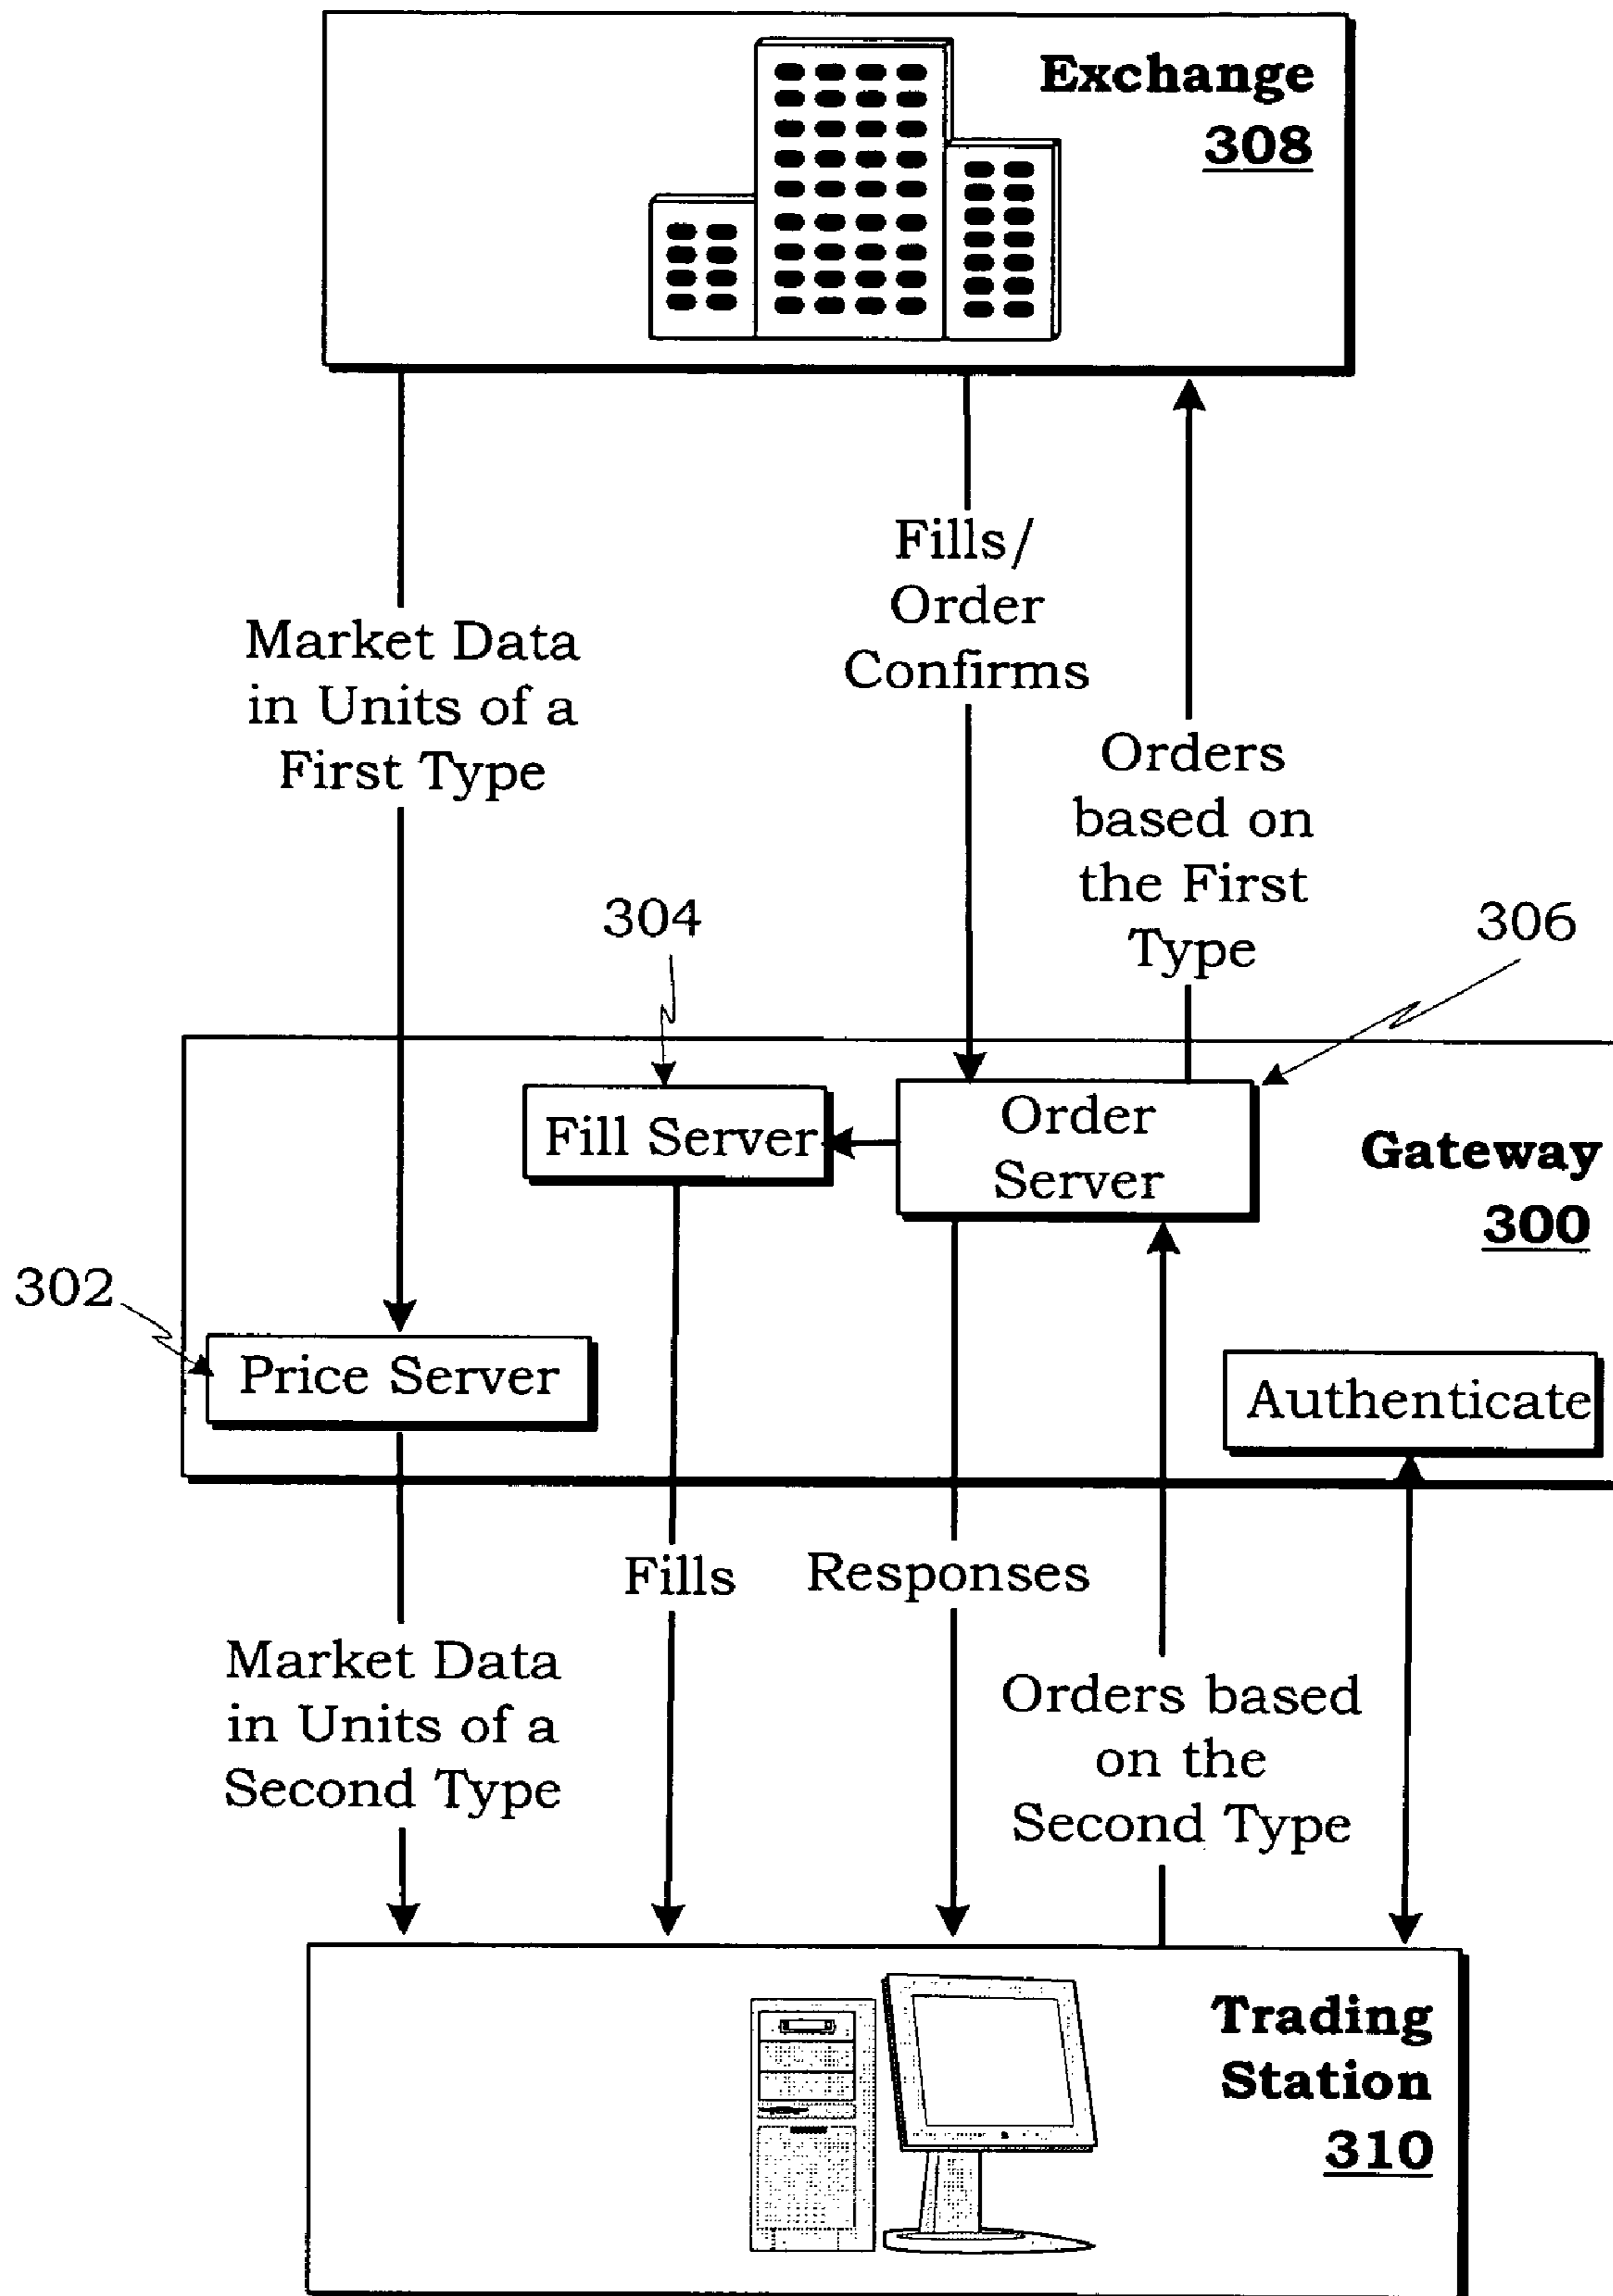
Exchange
308

Market Data in Units of a First Type

Fills/ Order Confirms

Orders based on the First Type

304

306

Fill Server

Order Server

Gateway
300

302

Price Server

Authenticate

Fills

Responses

Market Data in Units of a Second Type

Orders based on the Second Type

Trading Station
310